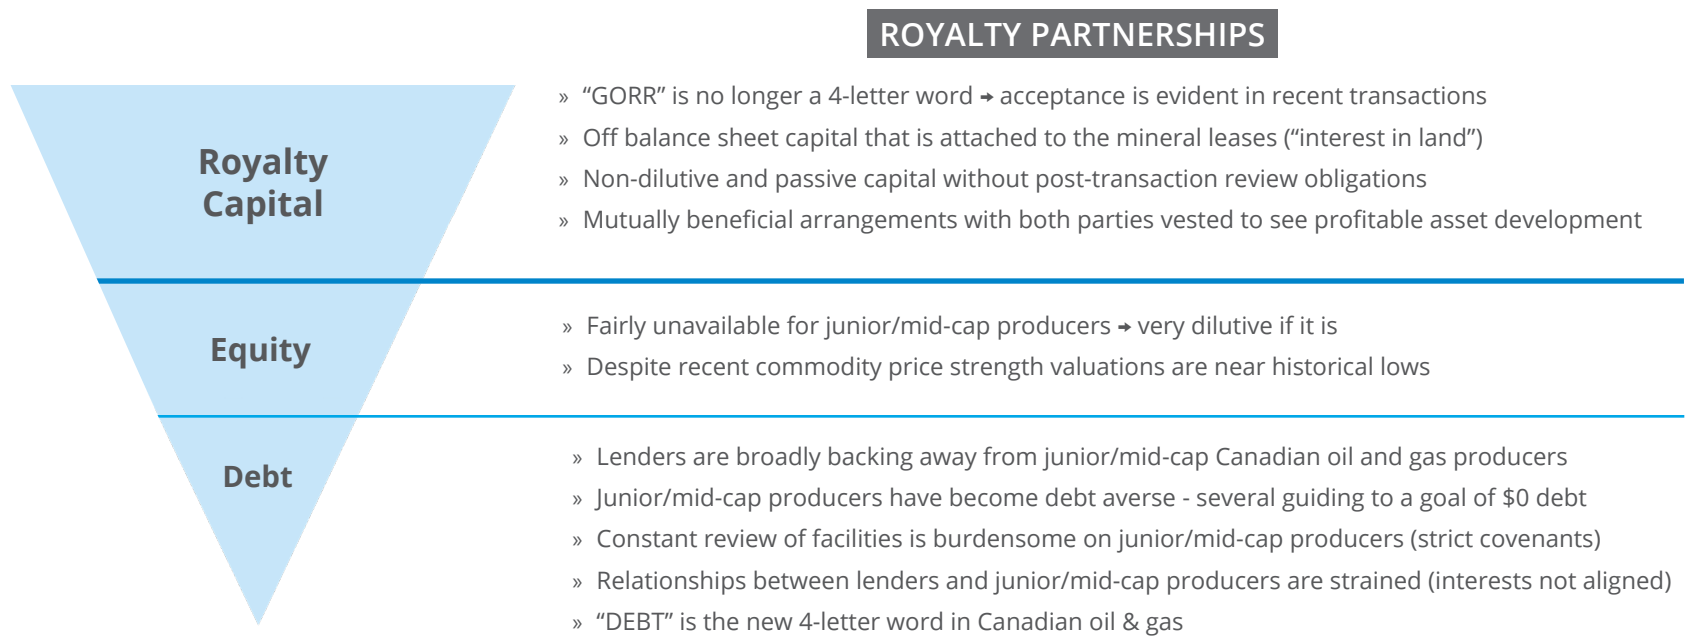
ROYALTY PARTNERSHIPS

Royalty Capital

» “GORR” is no longer a 4-letter word → acceptance is evident in recent transactions
» Off balance sheet capital that is attached to the mineral leases (“interest in land”)
» Non-dilutive and passive capital without post-transaction review obligations
» Mutually beneficial arrangements with both parties vested to see profitable asset development

Equity

» Fairly unavailable for junior/mid-cap producers → very dilutive if it is
» Despite recent commodity price strength valuations are near historical lows

Debt

» Lenders are broadly backing away from junior/mid-cap Canadian oil and gas producers
» Junior/mid-cap producers have become debt averse - several guiding to a goal of $0 debt
» Constant review of facilities is burdensome on junior/mid-cap producers (strict covenants)
» Relationships between lenders and junior/mid-cap producers are strained (interests not aligned)
» “DEBT” is the new 4-letter word in Canadian oil & gas